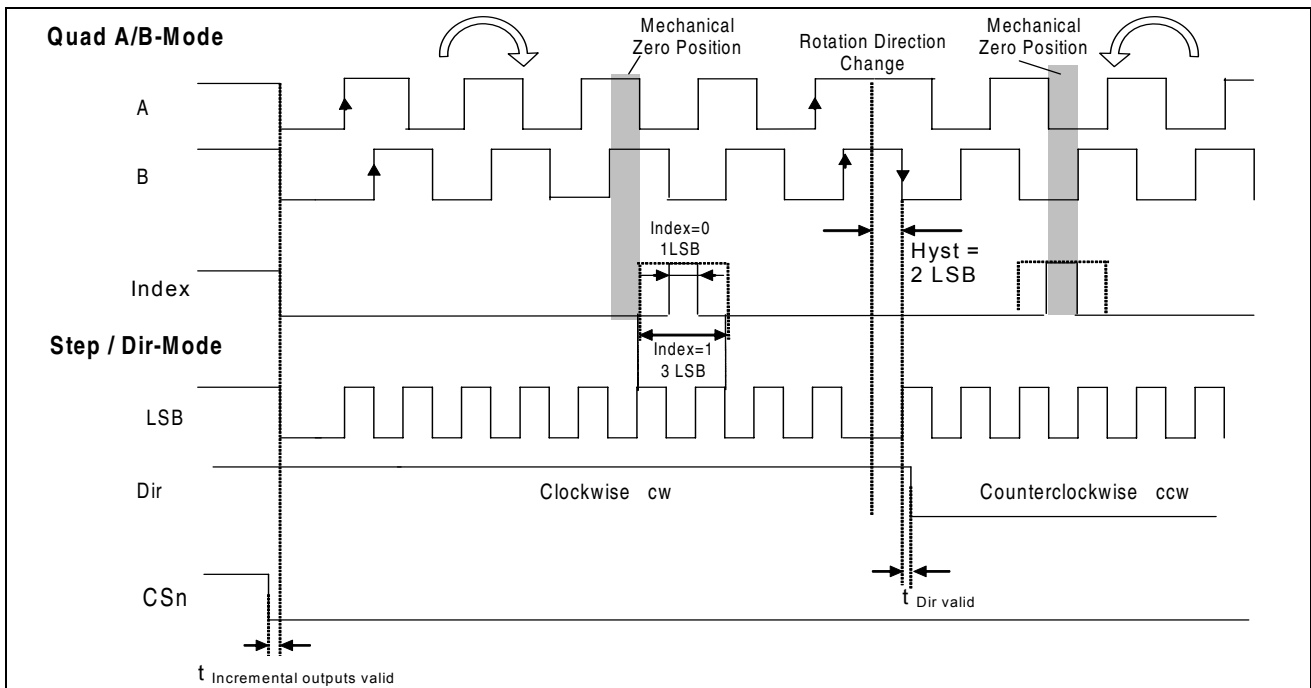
Quad A/B-Mode

Mechanical Zero Position

Rotation Direction Change

Mechanical Zero Position

A

B

Index=0 1LSB

Hyst = 2 LSB

Index

Step / Dir-Mode

Index=1 3 LSB

LSB

Dir

Clockwise cw

Counterclockwise ccw

CSn

$t_{\text{Dir valid}}$

$t_{\text{Incremental outputs valid}}$